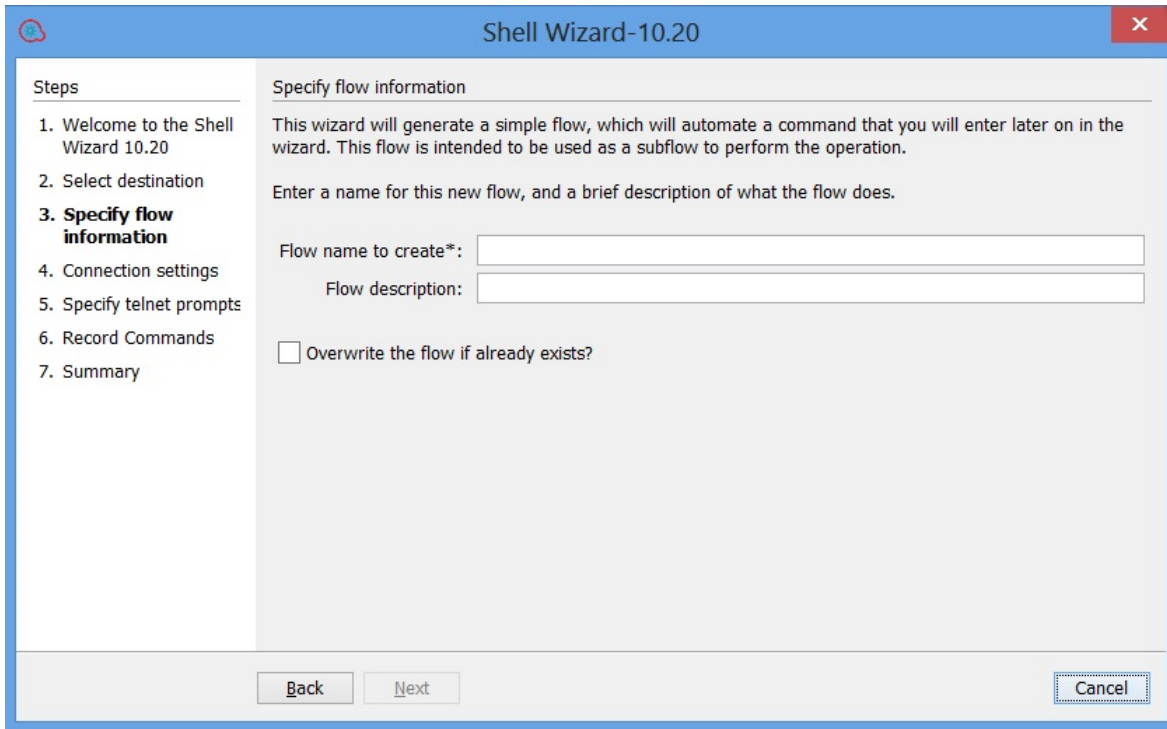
Shell Wizard-10.20

Steps

1. Welcome to the Shell Wizard 10.20
2. Select destination
3. Specify flow information
4. Connection settings
5. Specify telnet prompts
6. Record Commands
7. Summary

Specify flow information

This wizard will generate a simple flow, which will automate a command that you will enter later on in the wizard. This flow is intended to be used as a subflow to perform the operation.

Enter a name for this new flow, and a brief description of what the flow does.

Flow name to create*:
Flow description:

Overwrite the flow if already exists?

Back Next Cancel